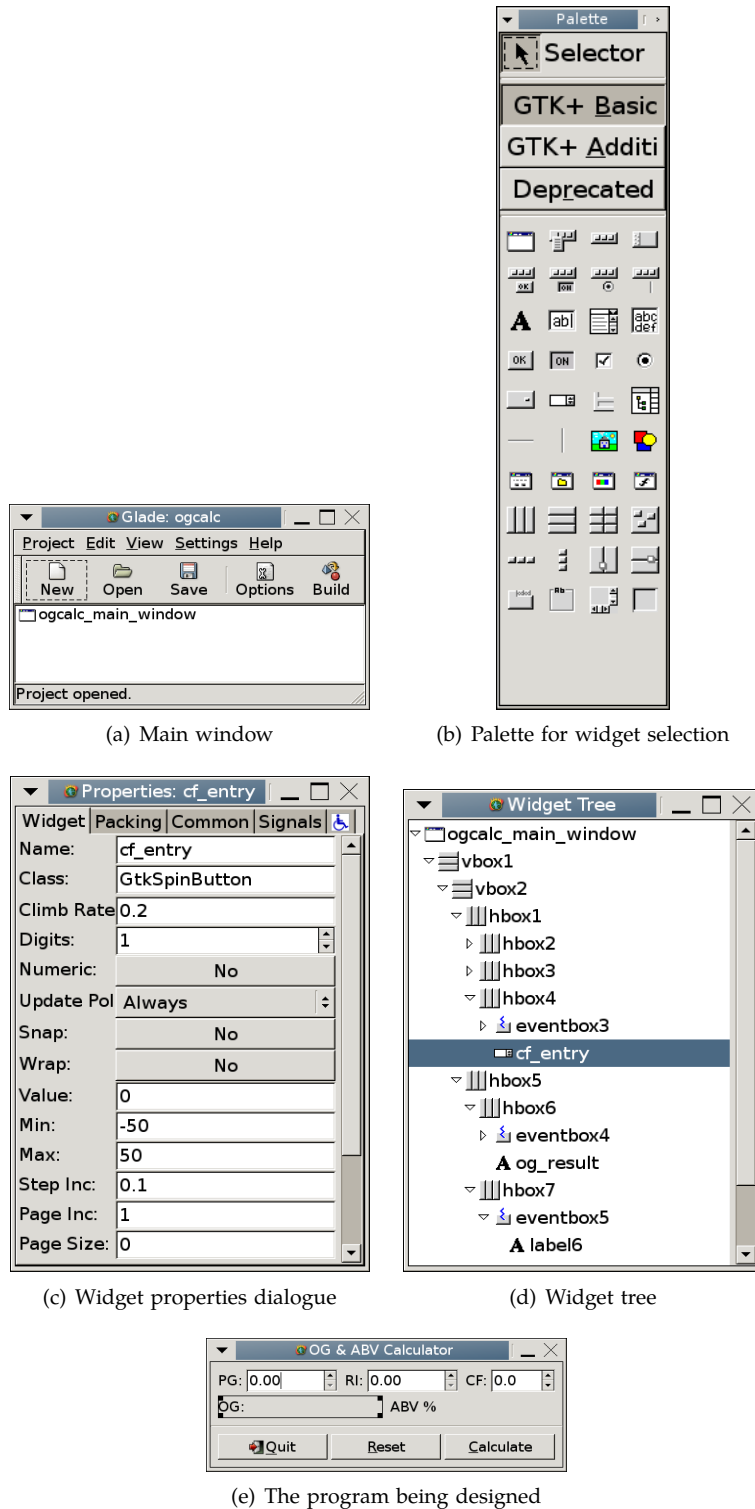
Palette

Selector

GTK+ Basic

GTK+ Additi

Deprecated

abl

abc def

OK

ON

Glade: ogcalc

Project Edit View Settings Help

New Open Save Options Build

ogcalc_main_window

Project opened.

(a) Main window

(b) Palette for widget selection

Properties: cf_entry

Widget | Packing | Common | Signals

| Name: | cf_entry |
|---|---|
| Class: | GtkSpinButton |
| Climb Rate | 0.2 |
| Digits: | 1 |
| Numeric: | No |
| Update Pol | Always |
| Snap: | No |
| Wrap: | No |
| Value: | 0 |
| Min: | -50 |
| Max: | 50 |
| Step Inc: | 0.1 |
| Page Inc: | 1 |
| Page Size: | 0 |

Widget Tree

ogcalc_main_window
vbox1
vbox2
hbox1
hbox2
hbox3
hbox4
eventbox3
cf_entry
hbox5
hbox6
eventbox4
og_result
hbox7
eventbox5
label6

(c) Widget properties dialogue

(d) Widget tree

OG & ABV Calculator

PG: 0.00 RI: 0.00 CF: 0.0

OG: ABV %

Quit Reset Calculate

(e) The program being designed